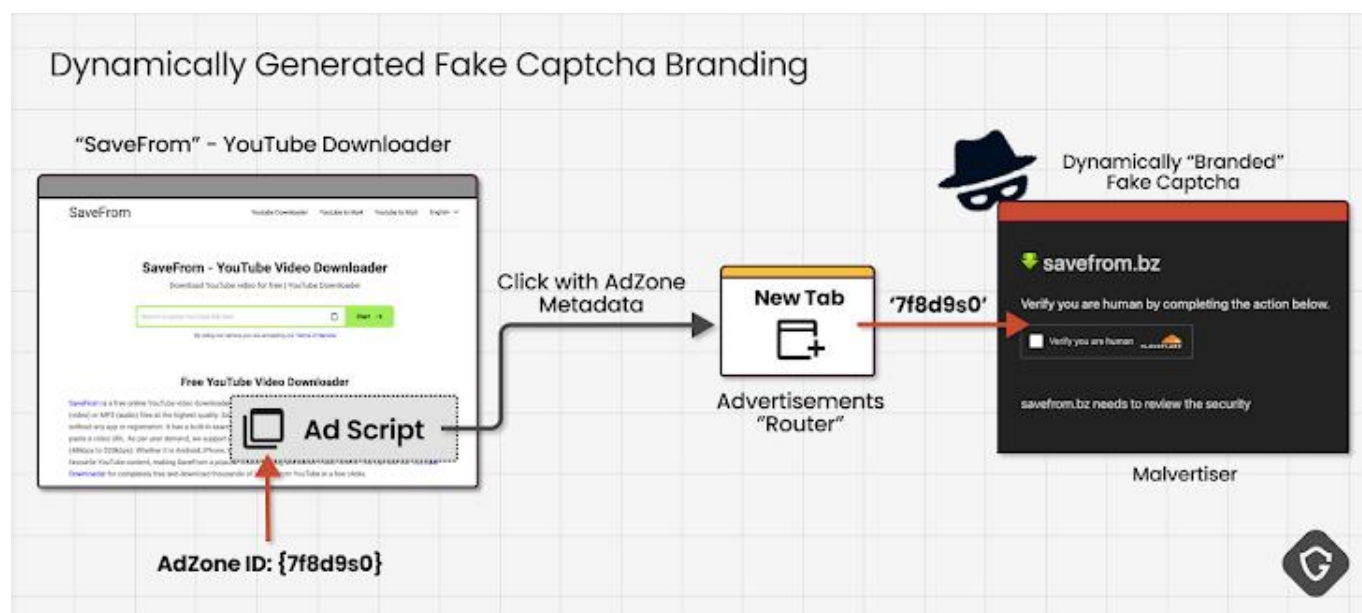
Dynamically Generated Fake Captcha Branding

"SaveFrom" - YouTube Downloader

SaveFrom

YouTube Downloader YouTube to Mp4 YouTube to Mp3 English

SaveFrom - YouTube Video Downloader

Download YouTube video for free | YouTube Downloader

Start

Free YouTube Video Downloader

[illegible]

Ad Script

AdZone ID: {7f8d9s0}

Click with AdZone Metadata

New Tab

Advertisements "Router"

'7f8d9s0'

Dynamically "Branded" Fake Captcha

savefrom.bz

Verify you are human by completing the action below.

Verify you are human

CLOUDFLARE

savefrom.bz needs to review the security

Malvertiser